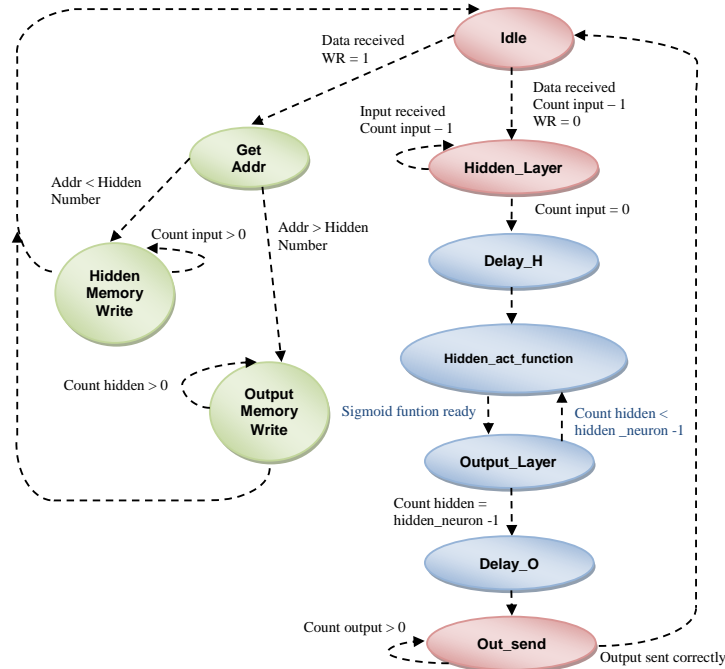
Idle

Data received
WR = 1

Data received
Count input – 1
WR = 0

Input received
Count input – 1

Get Addr

Hidden_Layer

Addr < Hidden Number

Count input = 0

Addr > Hidden Number

Count input > 0

Delay_H

Hidden Memory Write

Hidden_act_function

Count hidden > 0

Output Memory Write

Sigmoid funtion ready

Count hidden < hidden _neuron -1

Output_Layer

Count hidden = hidden_neuron -1

Delay_O

Count output > 0

Out_send

Output sent correctly